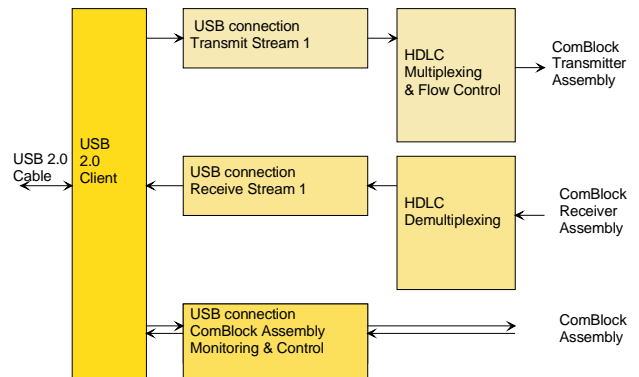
USB 2.0 Cable

USB 2.0 Client

USB connection Transmit Stream 1

HDLC Multiplexing & Flow Control

ComBlock Transmitter Assembly

USB connection Receive Stream 1

HDLC Demultiplexing

ComBlock Receiver Assembly

USB connection ComBlock Assembly Monitoring & Control

ComBlock Assembly